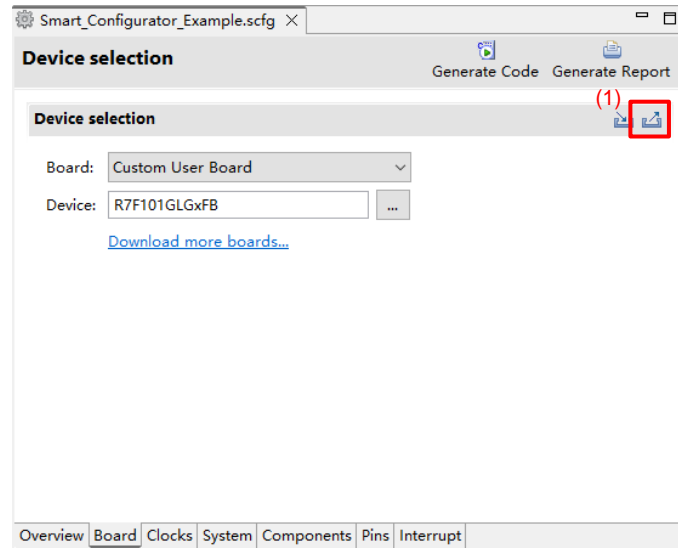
Smart_Configurator_Example.scfg ✕

Device selection

Generate Code Generate Report

(1)

Device selection

Board: Custom User Board

Device: R7F101GLGxFB ...

Download more boards...

Overview Board Clocks System Components Pins Interrupt